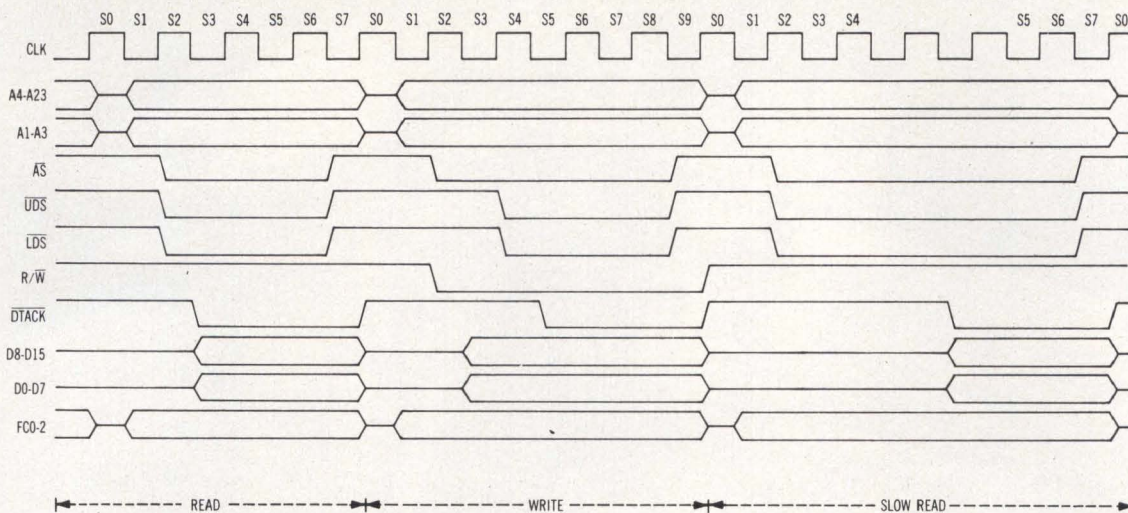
S0 S1 S2 S3 S4 S5 S6 S7 S0 S1 S2 S3 S4 S5 S6 S7 S8 S9 S0 S1 S2 S3 S4 S5 S6 S7 S0

CLK

A4-A23

A1-A3

$\overline{AS}$

$\overline{UDS}$

$\overline{LDS}$

R/$\overline{W}$

$\overline{DTACK}$

D8-D15

D0-D7

FC0-2

READ

WRITE

SLOW READ